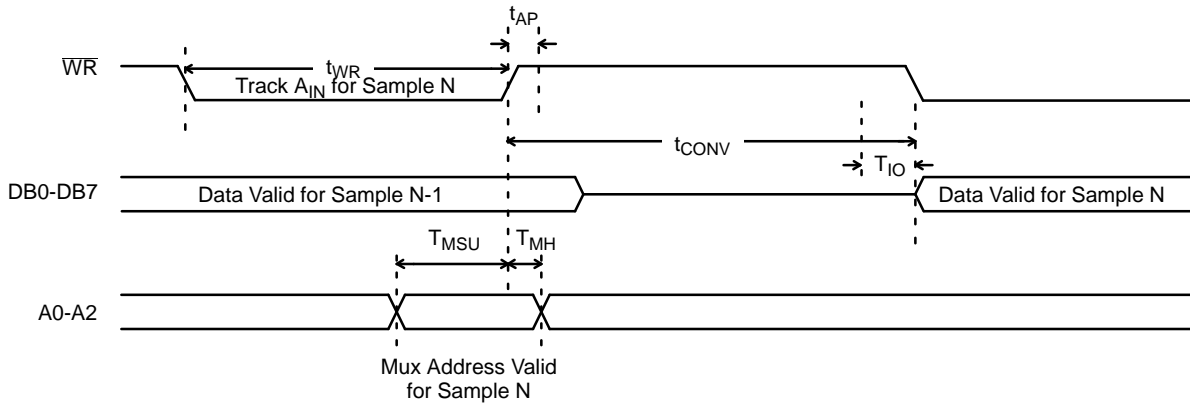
$t_{AP}$

$\overline{WR}$

$t_{WR}$

Track $A_{IN}$ for Sample N

$t_{CONV}$

$T_{IO}$

DB0-DB7

Data Valid for Sample N-1

Data Valid for Sample N

$T_{MSU}$

$T_{MH}$

A0-A2

Mux Address Valid for Sample N